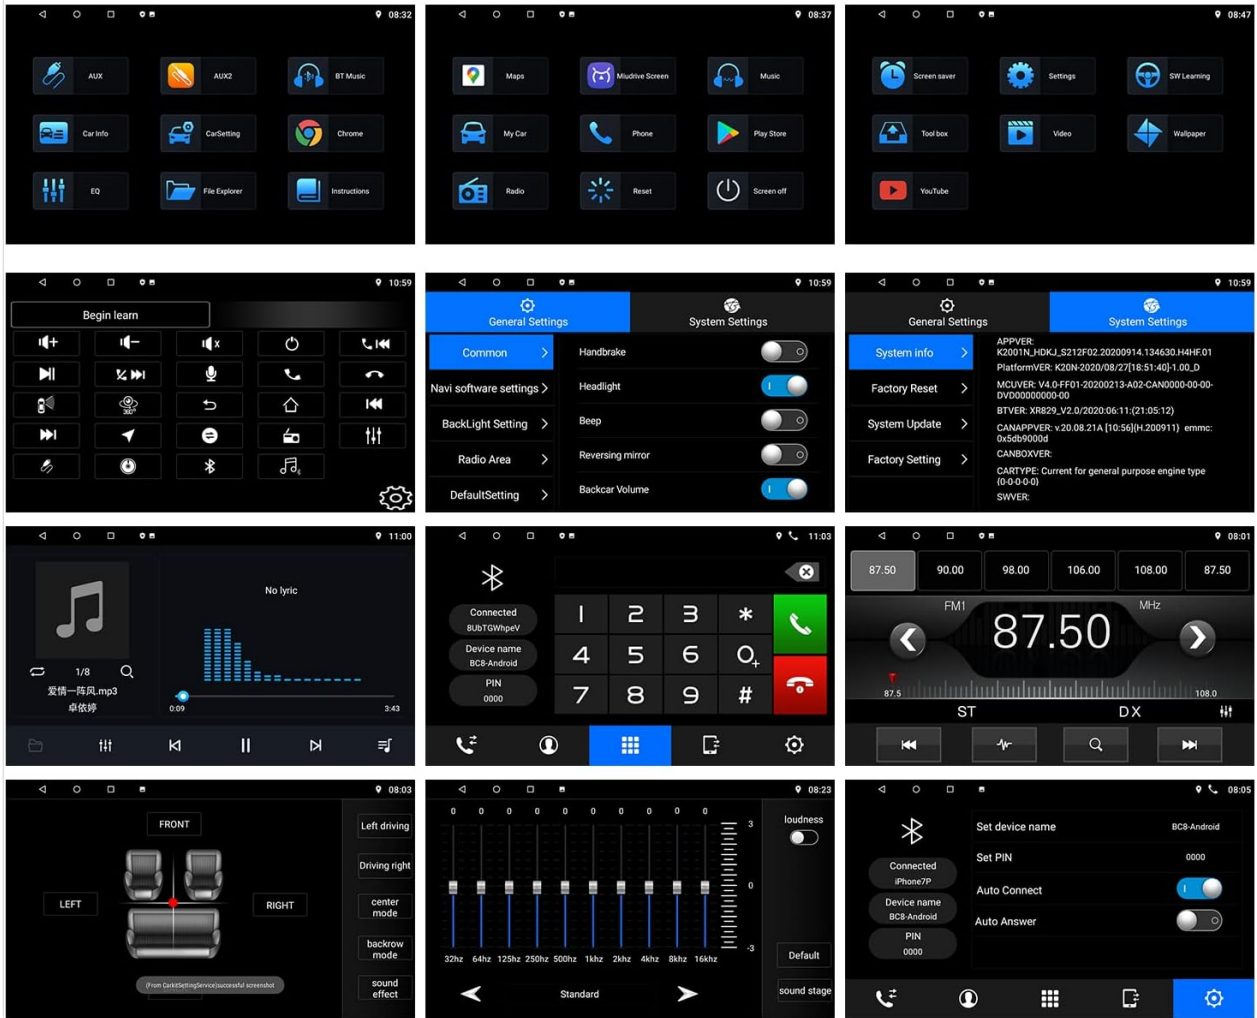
08:32

AUX
AUX2
BT Music
Car Info
CarSetting
Chrome
EQ
File Explorer
Instructions

08:37

Maps
Miudrive Screen
Music
My Car
Phone
Play Store
Radio
Reset
Screen off

08:47

Screen saver
Settings
SW Learning
Tool box
Video
Wallpaper
YouTube

10:59

Begin learn

10:59

General Settings
System Settings
Common
Navi software settings
BackLight Setting
Radio Area
DefaultSetting
Handbrake
Headlight
Beep
Reversing mirror
Backcar Volume

10:59

General Settings
System Settings
System info
Factory Reset
System Update
Factory Setting
APPVER: K2001N_HDKJ_S212F02.20200914.134630.H4HF.01
PlatformVER: K20N-2020/08/27[18:51:40]-1.00_D
MCUVER: V4.0-FF01-20200213-A02-CAN0000-00-00-DVD00000000-00
BTVER: XR829_V2.0/2020:06:11:(21:05:12)
CANAPPVER: v.20.08.21A [10:56](H.200911) emmc: 0x5db9000d
CANBOXVER:
CARTYPE: Current for general purpose engine type (0-0-0-0)
SWVER:

11:00

No lyric
1/8
爱情一阵风.mp3
卓依婷
0:09
3:43

11:03

Connected
8UbTGWhpeV
Device name
BC8-Android
PIN
0000
1 2 3 *
4 5 6 0+
7 8 9 #

08:01

87.50
90.00
98.00
106.00
108.00
87.50
FM1
MHz
87.50
87.5
108.0
ST
DX

08:03

FRONT
LEFT
RIGHT
Left driving
Driving right
center mode
backrow mode
sound effect
(From CarkitSettingService)successful screenshot

08:23

0 0 0 0 0 0 0 0 0 0
3
0
-3
loudness
32hz 64hz 125hz 250hz 500hz 1khz 2khz 4khz 8khz 16khz
Default
Standard
sound stage

08:05

Connected
iPhone7P
Device name
BC8-Android
PIN
0000
Set device name
BC8-Android
Set PIN
0000
Auto Connect
Auto Answer